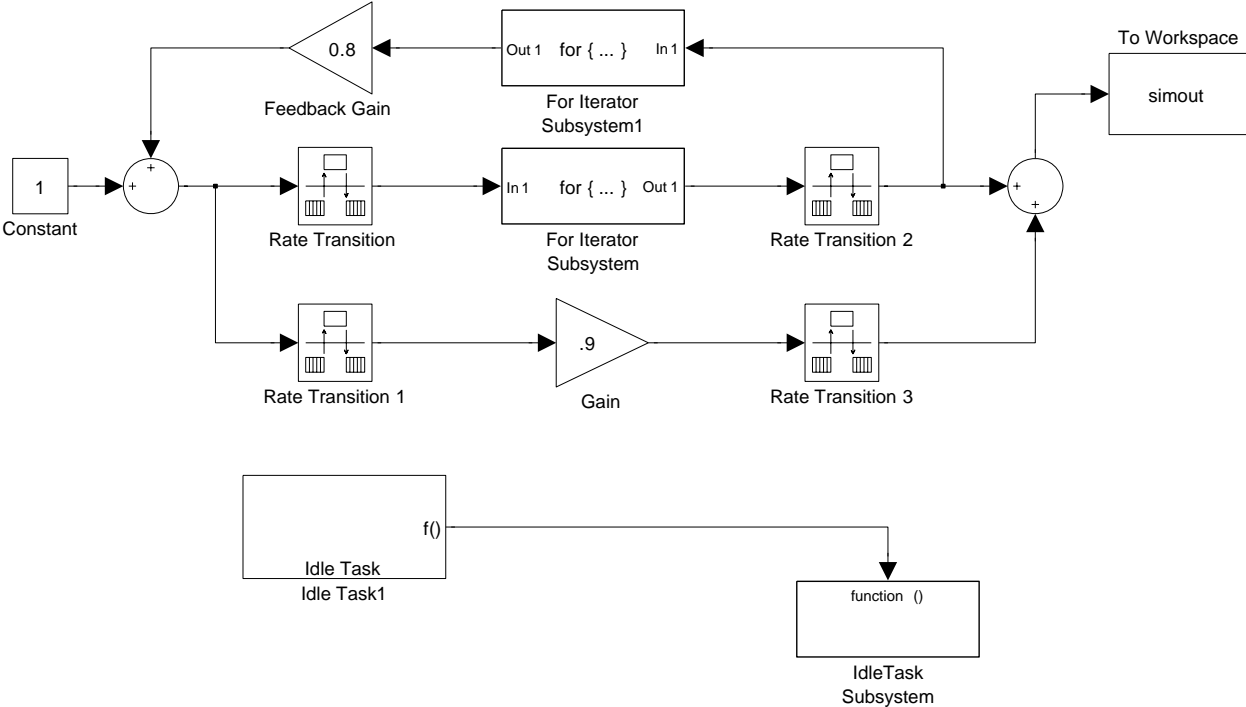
0.8

Feedback Gain

Out 1 for { ... } In 1

For Iterator Subsystem1

To Workspace

simout

1

Constant

+

+

Rate Transition

In 1 for { ... } Out 1

For Iterator Subsystem

Rate Transition 2

+

+

Rate Transition 1

.9

Gain

Rate Transition 3

f()

Idle Task

Idle Task1

function ()

IdleTask Subsystem